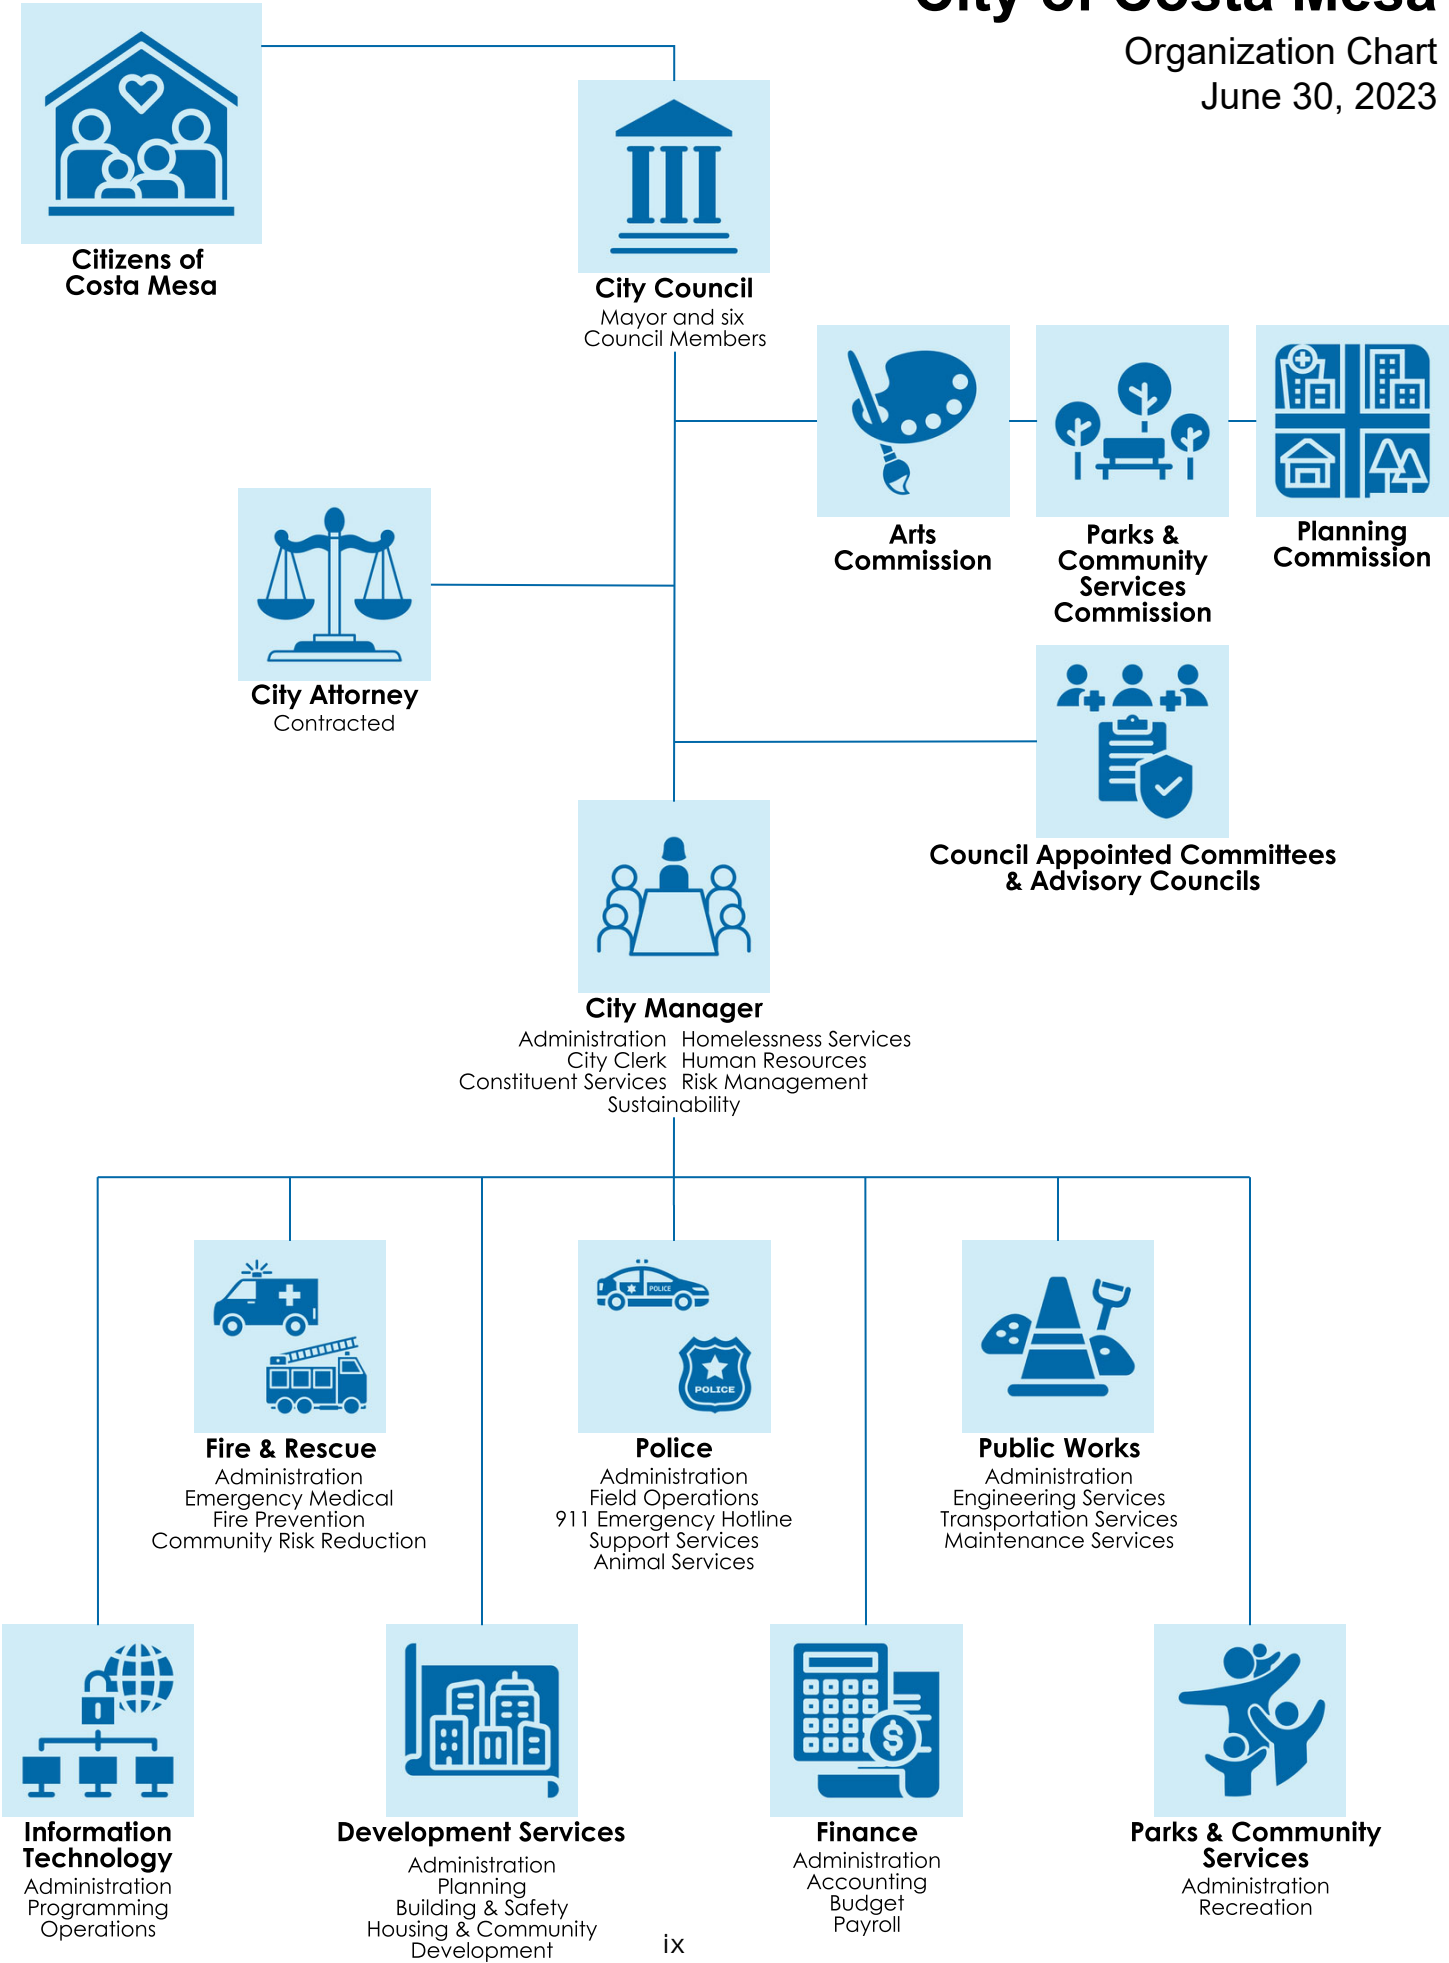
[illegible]

Organization Chart
June 30, 2023

Citizens of Costa Mesa

City Council
Mayor and six Council Members

Arts Commission

Parks & Community Services Commission

Planning Commission

City Attorney
Contracted

Council Appointed Committees & Advisory Councils

City Manager
Administration
City Clerk
Constituent Services
Homelessness Services
Human Resources
Risk Management
Sustainability

POLICE

POLICE

Fire & Rescue
Administration
Emergency Medical
Fire Prevention
Community Risk Reduction

Police
Administration
Field Operations
911 Emergency Hotline
Support Services
Animal Services

Public Works
Administration
Engineering Services
Transportation Services
Maintenance Services

Information Technology
Administration
Programming
Operations

Development Services
Administration
Planning
Building & Safety
Housing & Community Development

Finance
Administration
Accounting
Budget
Payroll

Parks & Community Services
Administration
Recreation

ix